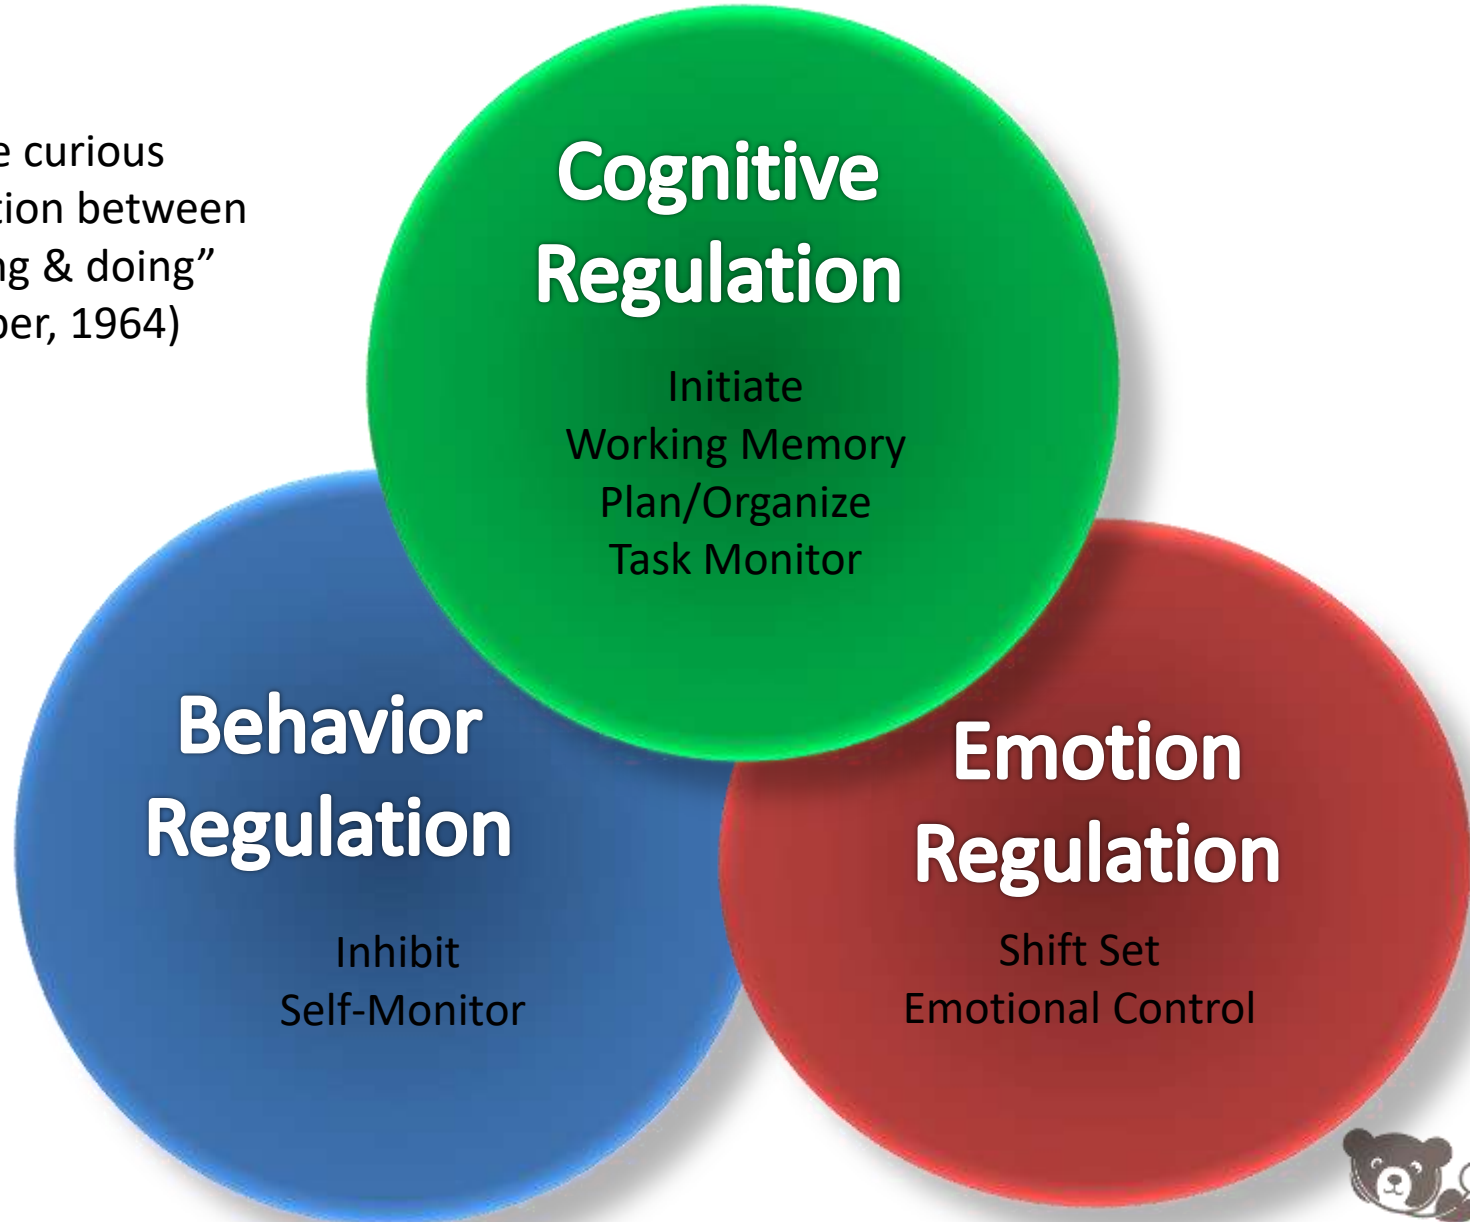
e curious tion between ng & doing" ber, 1964)

Cognitive Regulation

Initiate
Working Memory
Plan/Organize
Task Monitor

Behavior Regulation

Inhibit
Self-Monitor

Emotion Regulation

Shift Set
Emotional Control